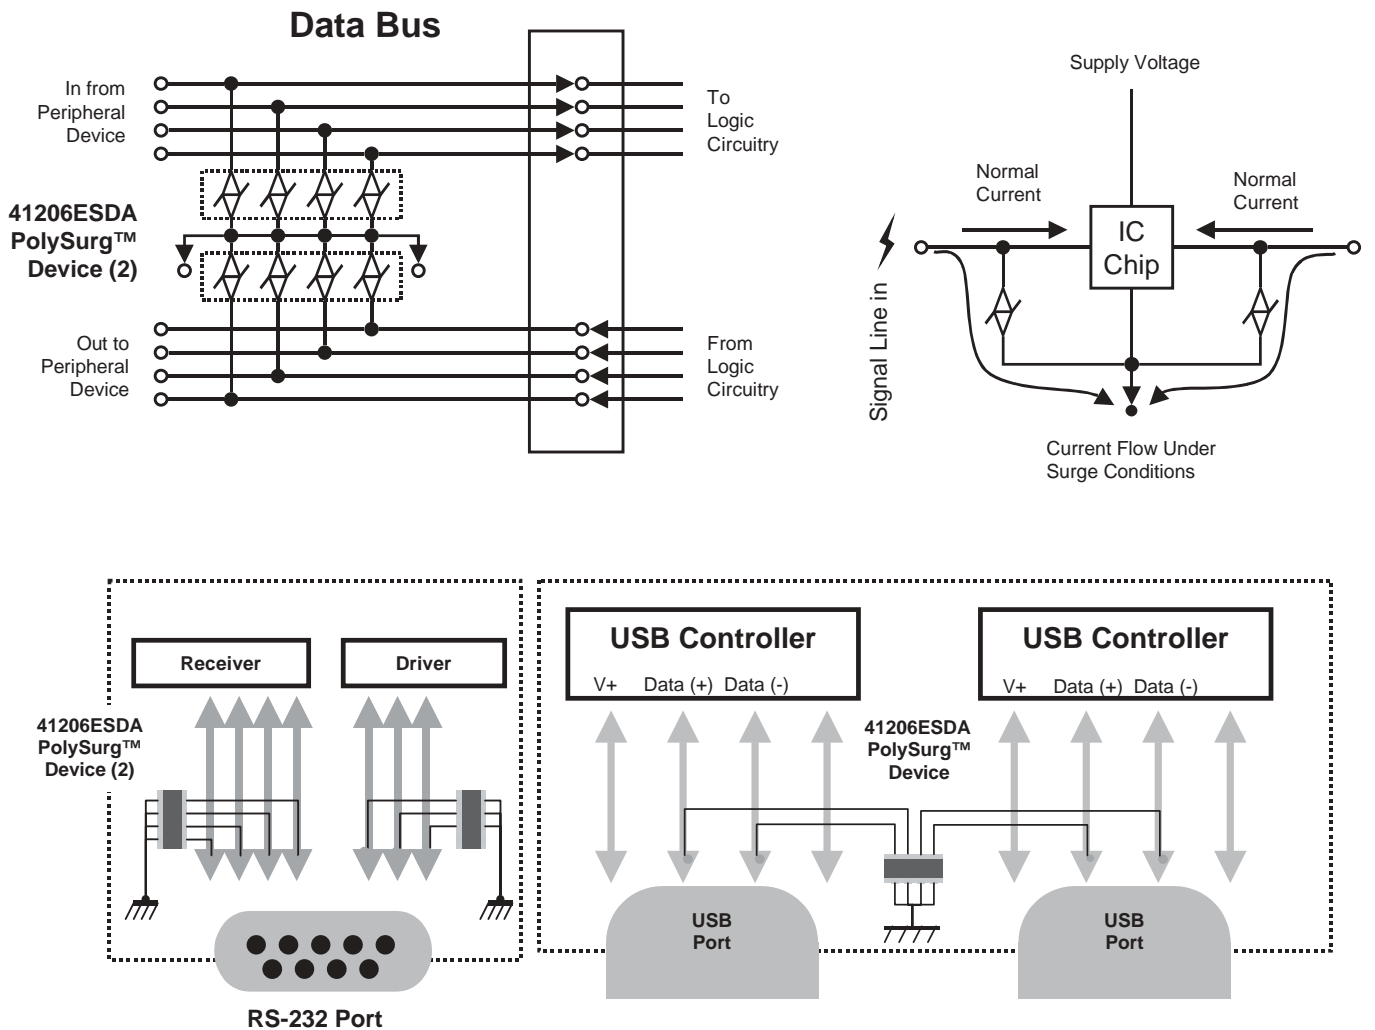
Data Bus

In from Peripheral Device

To Logic Circuitry

41206ESDA PolySurg™ Device (2)

Out to Peripheral Device

From Logic Circuitry

Supply Voltage

Normal Current

Normal Current

IC Chip

Signal Line in

Current Flow Under Surge Conditions

Receiver

Driver

41206ESDA PolySurg™ Device (2)

RS-232 Port

USB Controller

V+ Data (+) Data (-)

USB Controller

V+ Data (+) Data (-)

41206ESDA PolySurg™ Device

USB Port

USB Port